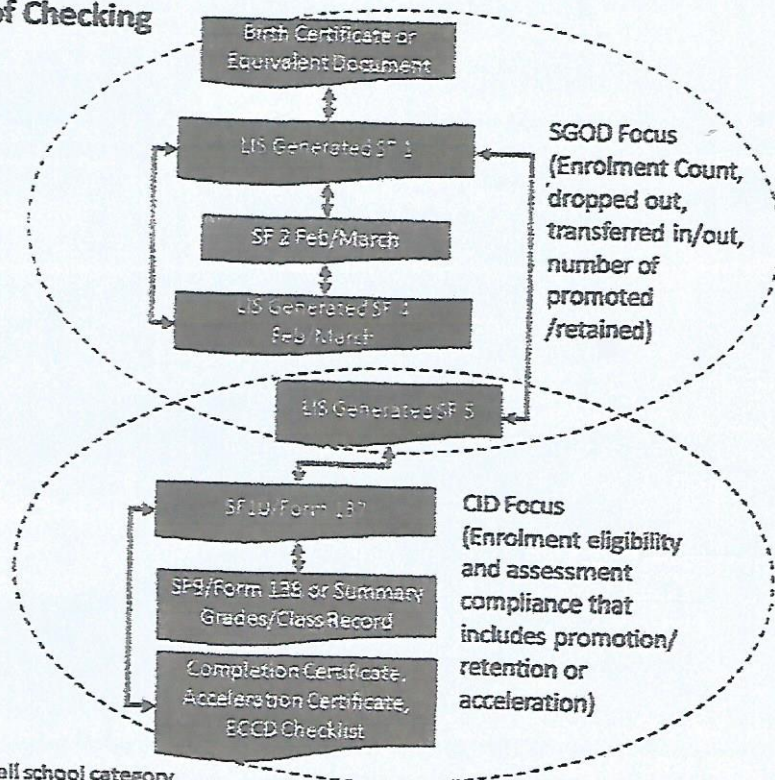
of Checking

Birth Certificate or Equivalent Document

LIS Generated SF 1

SF 2 Feb/March

LIS Generated SF 1 Feb/March

SGOD Focus (Enrolment Count, dropped out, transferred in/out, number of promoted /retained)

LIS Generated SF 5

SF10/Form 137

SF9/Form 138 or Summary Grades/Class Record

Completion Certificate, Acceleration Certificate, ECCD Checklist

CID Focus (Enrolment eligibility and assessment compliance that includes promotion/ retention or acceleration)

all school category